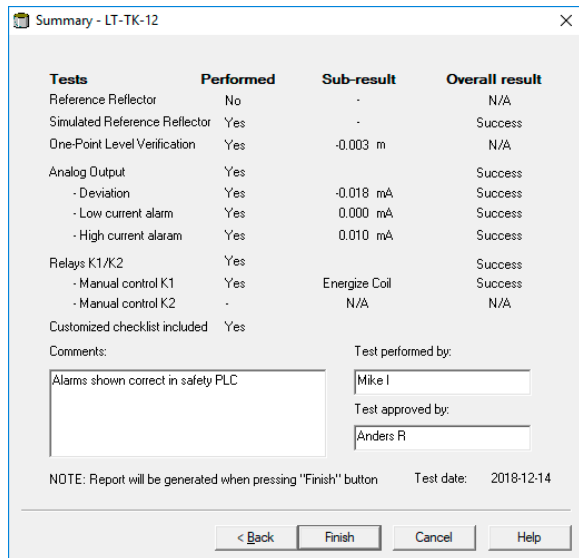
Summary - LT-TK-12

| Tests | Performed | Sub-result | Overall result |
|---|---|---|---|
| Reference Reflector | No | - | N/A |
| Simulated Reference Reflector | Yes | - | Success |
| One-Point Level Verification | Yes | -0.003 m | N/A |
| Analog Output | Yes | | Success |
| - Deviation | Yes | -0.018 mA | Success |
| - Low current alarm | Yes | 0.000 mA | Success |
| - High current alaram | Yes | 0.010 mA | Success |
| Relays K1/K2 | Yes | | Success |
| - Manual control K1 | Yes | Energize Coil | Success |
| - Manual control K2 | - | N/A | N/A |
| Customized checklist included | Yes | | |

Comments:
Alarms shown correct in safety PLC

Test performed by:
Mike I

Test approved by:
Anders R

NOTE: Report will be generated when pressing "Finish" button

Test date: 2018-12-14

< Back Finish Cancel Help